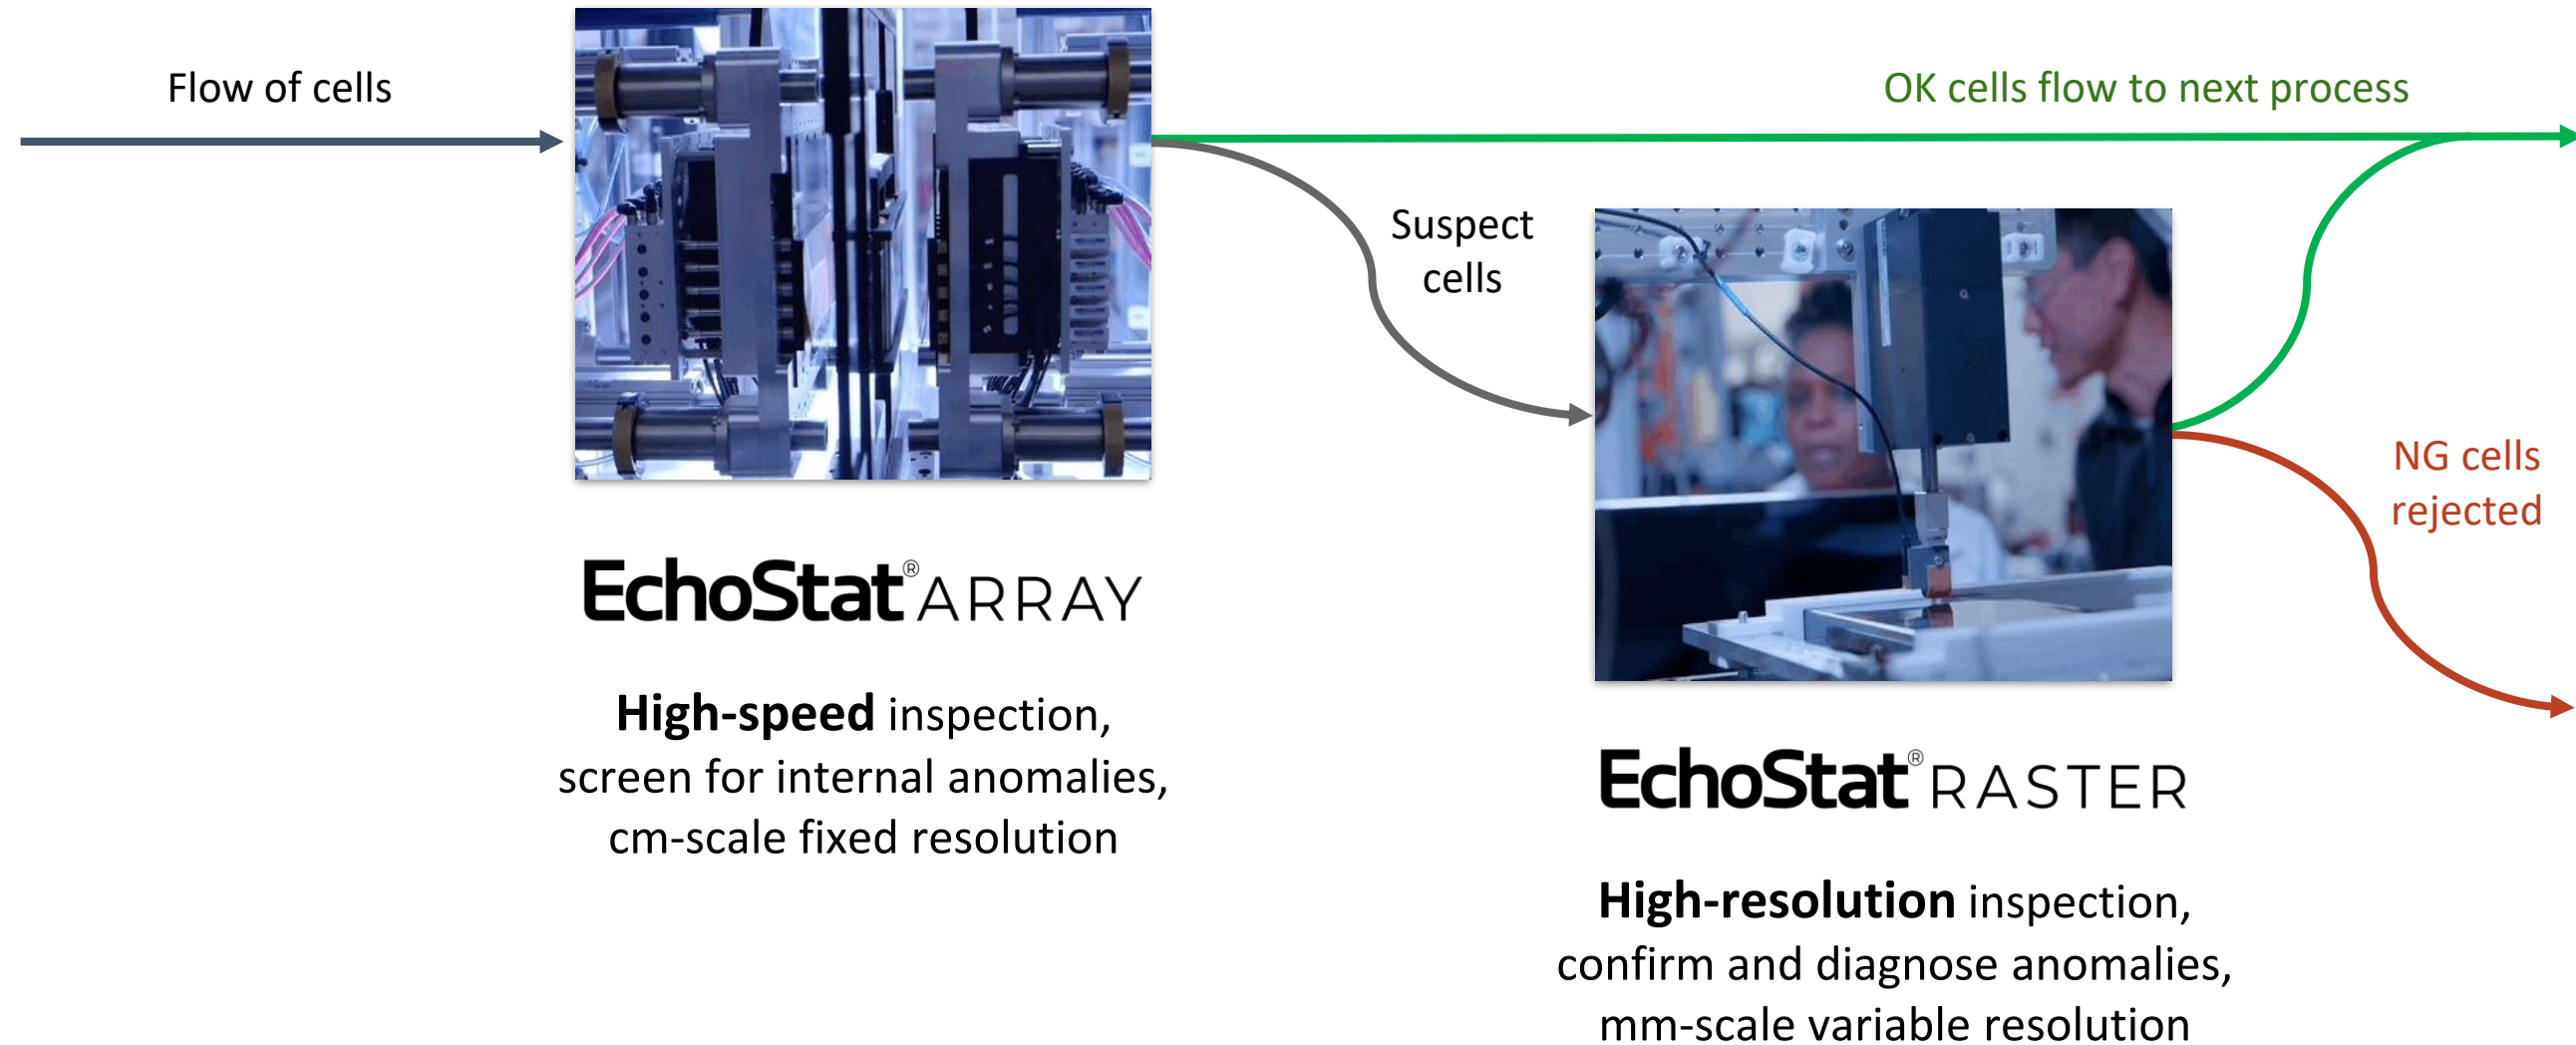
Flow of cells

OK cells flow to next process

Suspect cells

NG cells rejected

EchoStat® ARRAY

**High-speed** inspection, screen for internal anomalies, cm-scale fixed resolution

EchoStat® RASTER

**High-resolution** inspection, confirm and diagnose anomalies, mm-scale variable resolution